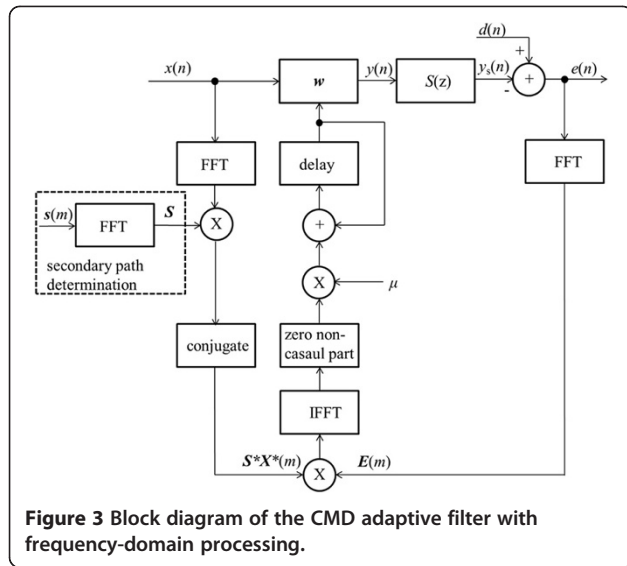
$d(n)$

+

$x(n)$

$\boldsymbol{w}$

$y(n)$

$S(z)$

$y_s(n)$

-

+

$e(n)$

FFT

delay

FFT

$\boldsymbol{s}(m)$

FFT

$\boldsymbol{S}$

X

secondary path determination

+

X

$\mu$

conjugate

zero non-casaul part

IFFT

$\boldsymbol{S}^*\boldsymbol{X}^*(m)$

X

$\boldsymbol{E}(m)$

**Figure 3** Block diagram of the CMD adaptive filter with frequency-domain processing.